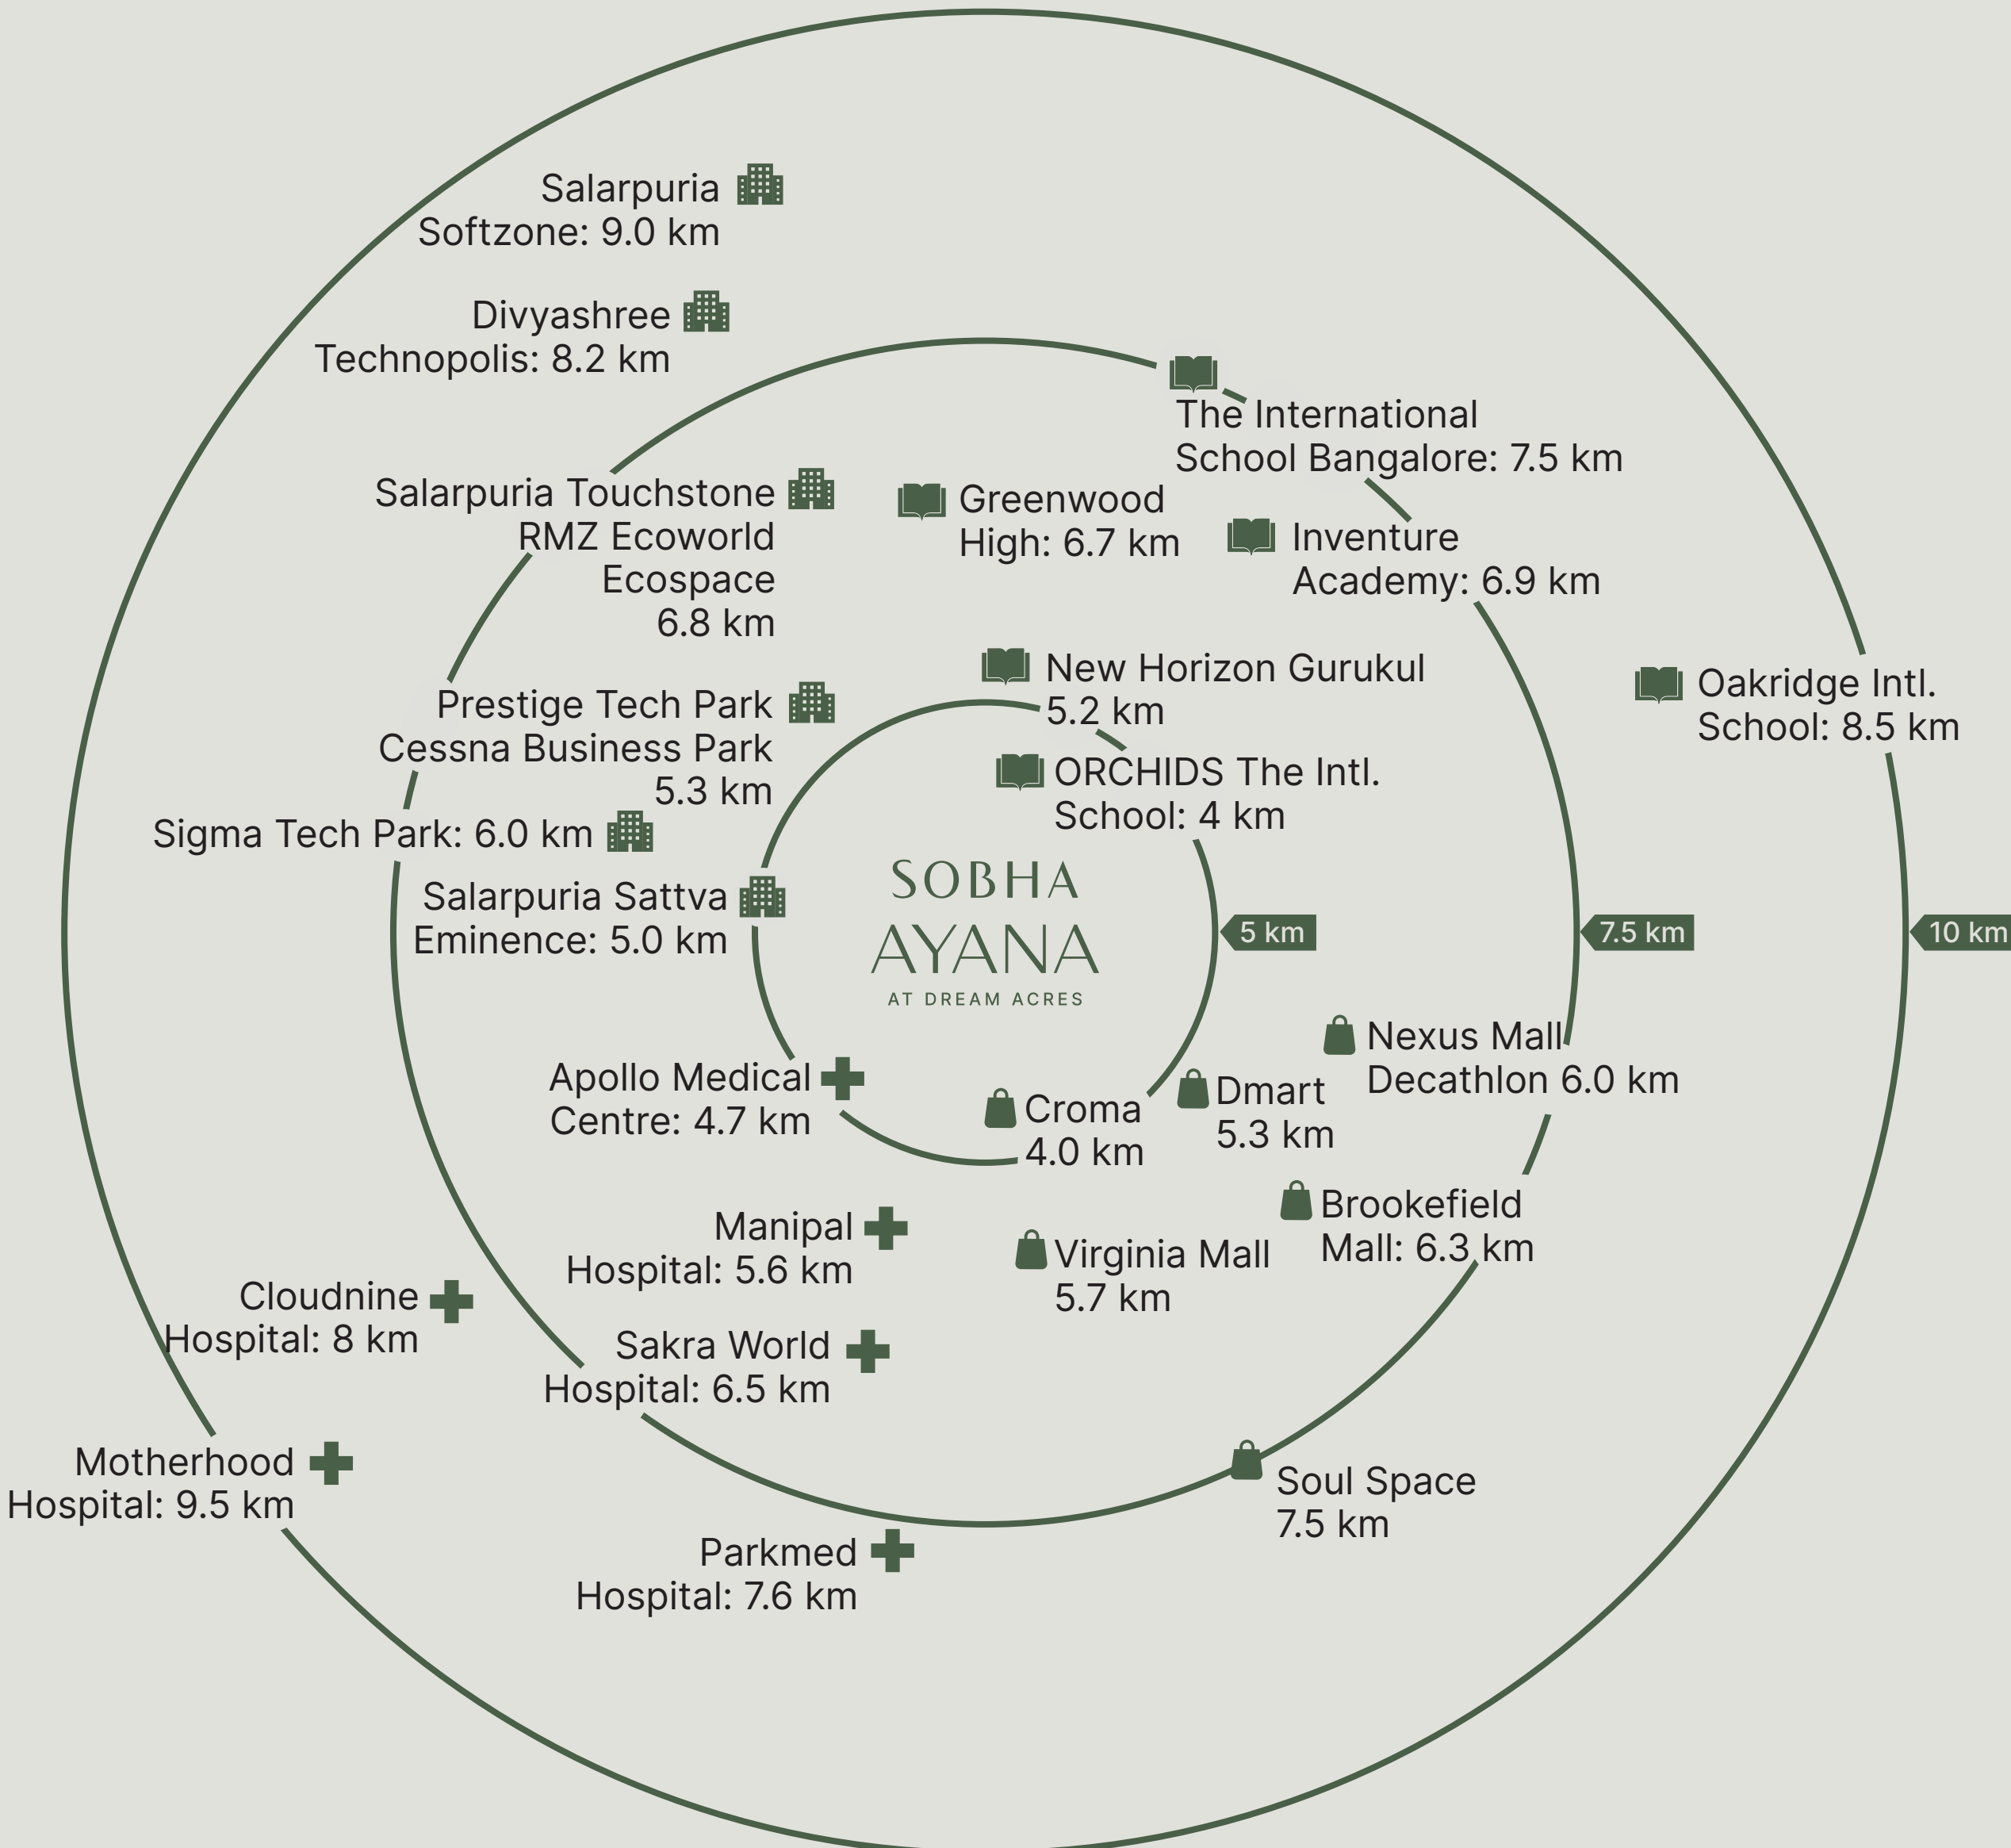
Salarpuria Softzone: 9.0 km

Divyashree Technopolis: 8.2 km

The International School Bangalore: 7.5 km

Salarpuria Touchstone RMZ Ecoworld Ecospace 6.8 km

Greenwood High: 6.7 km

Inventure Academy: 6.9 km

New Horizon Gurukul 5.2 km

Oakridge Intl. School: 8.5 km

Prestige Tech Park Cessna Business Park 5.3 km

ORCHIDS The Intl. School: 4 km

Sigma Tech Park: 6.0 km

SOBHA
AYANA
AT DREAM ACRES

Salarpuria Sattva Eminence: 5.0 km

5 km

7.5 km

10 km

Nexus Mall Decathlon 6.0 km

Apollo Medical Centre: 4.7 km

Croma 4.0 km

Dmart 5.3 km

Manipal Hospital: 5.6 km

Virginia Mall 5.7 km

Brookefield Mall: 6.3 km

Cloudnine Hospital: 8 km

Sakra World Hospital: 6.5 km

Motherhood Hospital: 9.5 km

Soul Space 7.5 km

Parkmed Hospital: 7.6 km